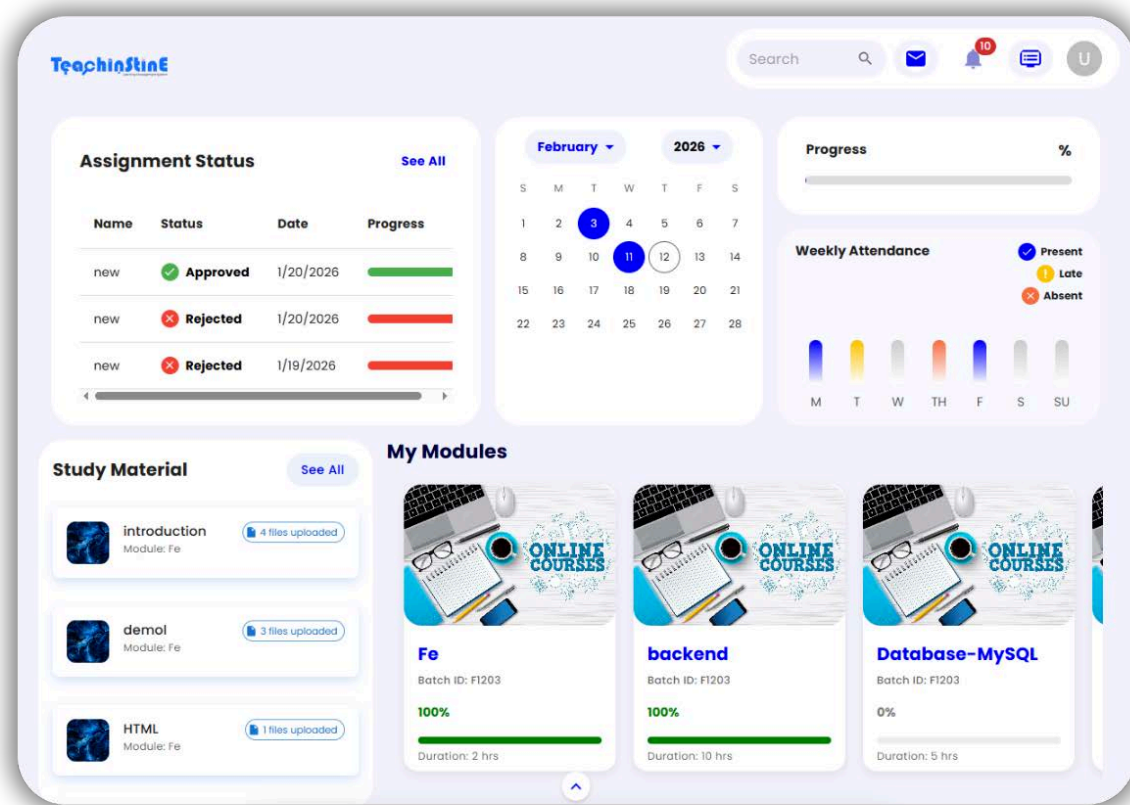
TeachinStinE

Search

10

U

Assignment Status

See All

| Name | Status | Date | Progress |
|---|---|---|---|
| new | Approved | 1/20/2026 | |
| new | Rejected | 1/20/2026 | |
| new | Rejected | 1/19/2026 | |

February

2026

| S | M | T | W | T | F | S |
|---|---|---|---|---|---|---|
| 1 | 2 | 3 | 4 | 5 | 6 | 7 |
| 8 | 9 | 10 | 11 | 12 | 13 | 14 |
| 15 | 16 | 17 | 18 | 19 | 20 | 21 |
| 22 | 23 | 24 | 25 | 26 | 27 | 28 |

Progress

%

Weekly Attendance

Present

Late

Absent

M T W TH F S SU

Study Material

See All

introduction
Module: Fe
4 files uploaded

demol
Module: Fe
3 files uploaded

HTML
Module: Fe
1 files uploaded

My Modules

ONLINE COURSES

Fe
Batch ID: F1203
100%
Duration: 2 hrs

ONLINE COURSES

backend
Batch ID: F1203
100%
Duration: 10 hrs

ONLINE COURSES

Database-MySQL
Batch ID: F1203
0%
Duration: 5 hrs